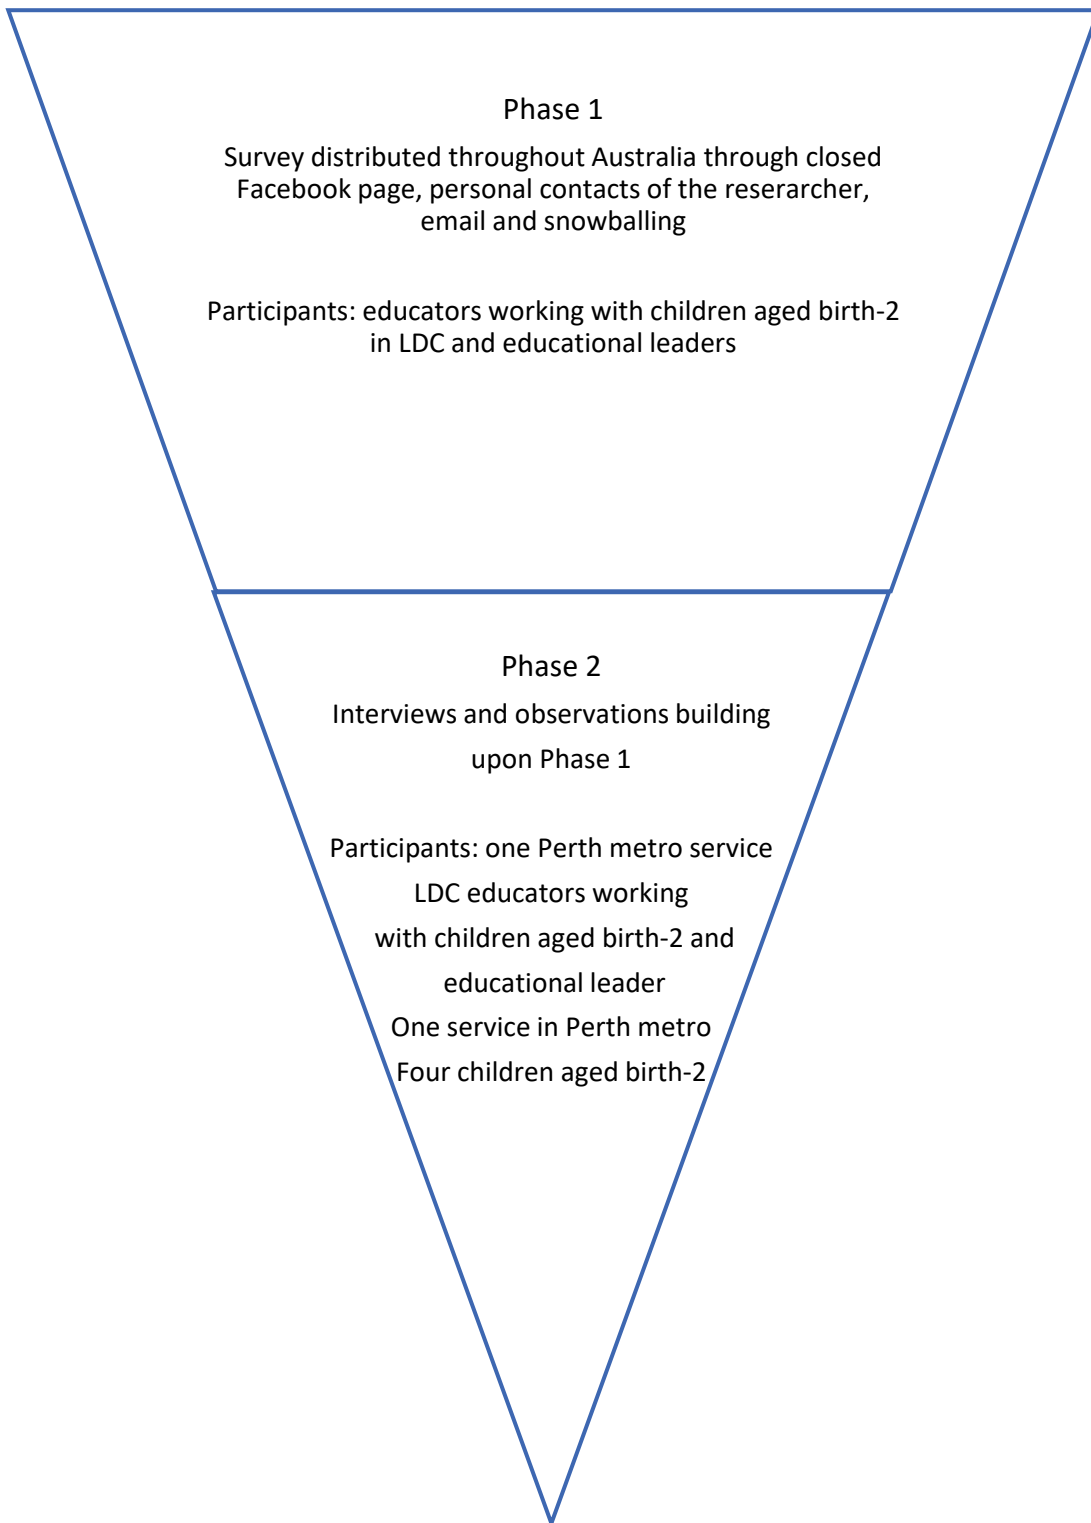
Phase 1

Survey distributed throughout Australia through closed Facebook page, personal contacts of the reserarcher, email and snowballing

Participants: educators working with children aged birth-2 in LDC and educational leaders

Phase 2

Interviews and observations building upon Phase 1

Participants: one Perth metro service LDC educators working with children aged birth-2 and educational leader
One service in Perth metro
Four children aged birth-2